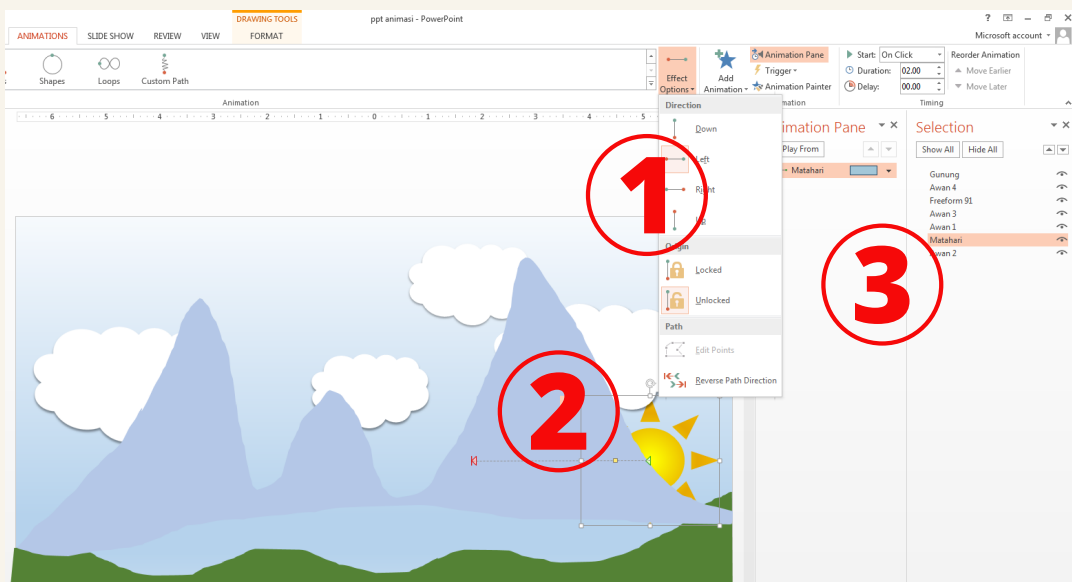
DRAWING TOOLS
ppt animasi - PowerPoint
? – ✕
ANIMATIONS SLIDE SHOW REVIEW VIEW FORMAT
Microsoft account
Shapes Loops Custom Path
Animation
Effect Options
Add Animation
Animation Pane
Trigger
Animation Painter
Start: On Click
Duration: 02.00
Delay: 00.00
Reorder Animation
Move Earlier
Move Later
Timing
Direction
Down
Left
Right
Up
Origin
Locked
Unlocked
Path
Edit Points
Reverse Path Direction
Animation Pane
Play From
Matahari
Selection
Show All Hide All
Gunung
Awan 4
Freeform 91
Awan 3
Awan 1
Matahari
Awan 2
1
2
3